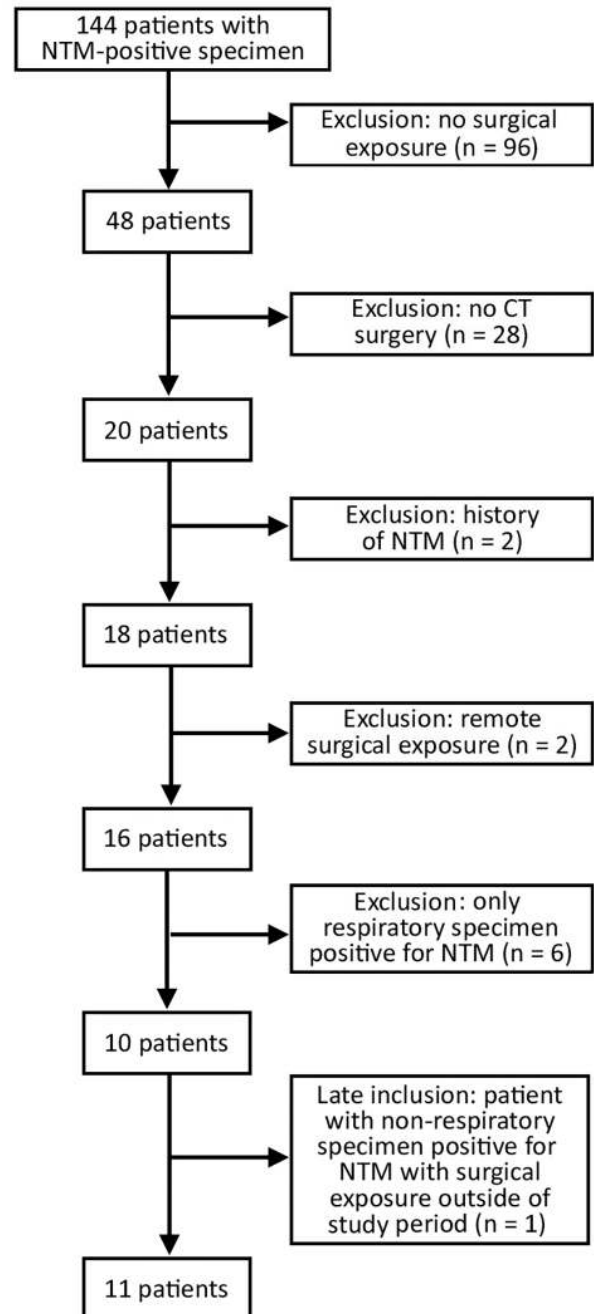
144 patients with NTM-positive specimen

Exclusion: no surgical exposure (n = 96)

48 patients

Exclusion: no CT surgery (n = 28)

20 patients

Exclusion: history of NTM (n = 2)

18 patients

Exclusion: remote surgical exposure (n = 2)

16 patients

Exclusion: only respiratory specimen positive for NTM (n = 6)

10 patients

Late inclusion: patient with non-respiratory specimen positive for NTM with surgical exposure outside of study period (n = 1)

11 patients